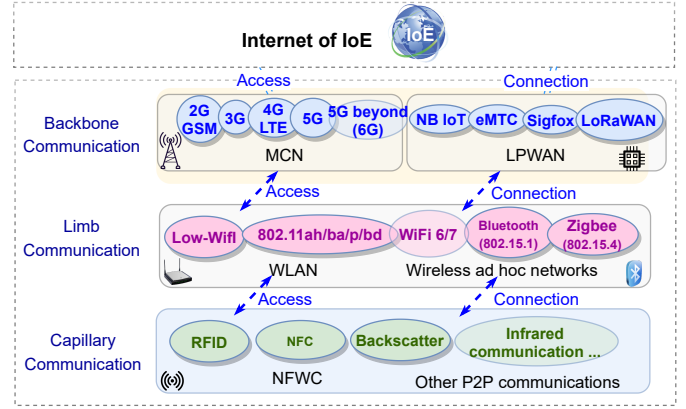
Internet of IoE

IoE

Access

Connection

Backbone Communication

2G GSM

3G

4G LTE

5G

5G beyond (6G)

MCN

NB IoT

eMTC

Sigfox

LoRaWAN

LPWAN

Access

Connection

Limb Communication

Low-Wifl

802.11ah/ba/p/bd

WiFi 6/7

Bluetooth (802.15.1)

Zigbee (802.15.4)

WLAN

Wireless ad hoc networks

Access

Connection

Capillary Communication

RFID

NFC

Backscatter

Infrared communication ...

NFWC

Other P2P communications